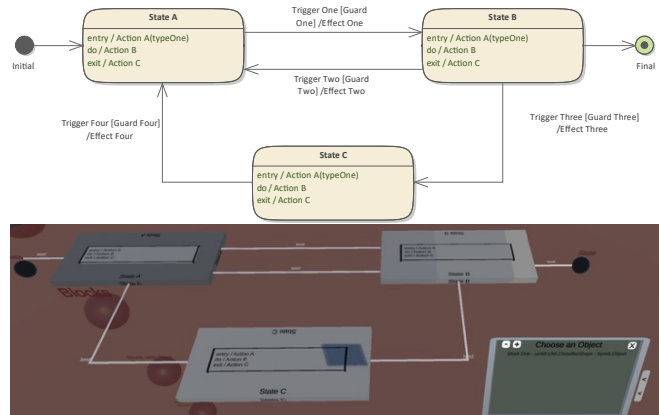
State A
entry / Action A(typeOne)
do / Action B
exit / Action C

Initial

Trigger One [Guard One] /Effect One

Trigger Two [Guard Two] /Effect Two

State B
entry / Action A(typeOne)
do / Action B
exit / Action C

Final

Trigger Four [Guard Four] /Effect Four

Trigger Three [Guard Three] /Effect Three

State C
entry / Action A(typeOne)
do / Action B
exit / Action C

Blocks

State A

State B

State C
entry / Action A
do / Action B
exit / Action C

State C

Choose an Object

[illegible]